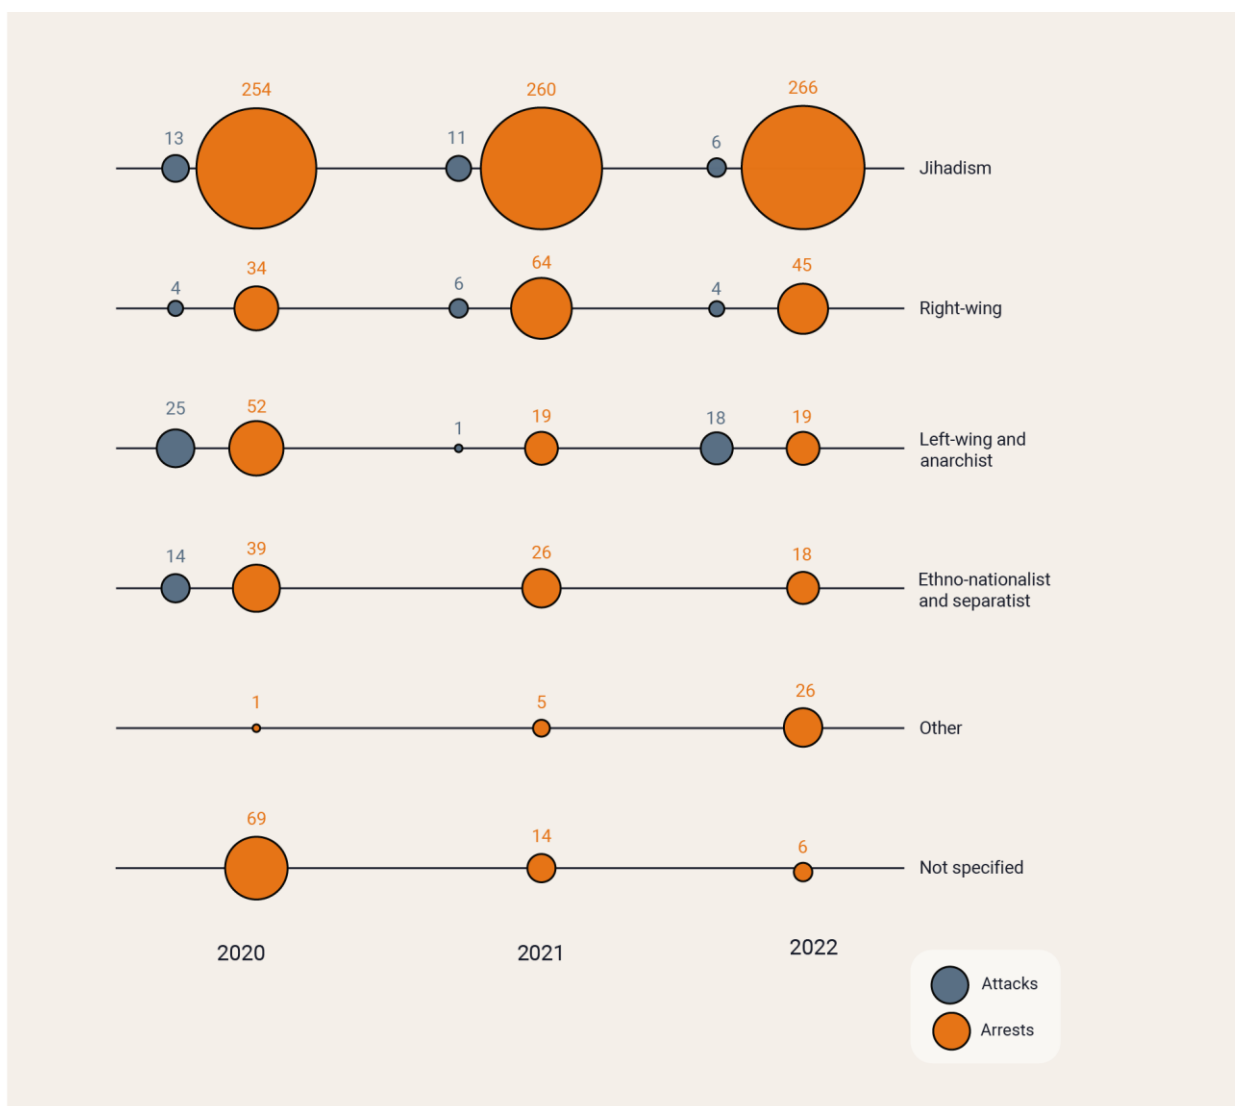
13
254
11
260
6
266
Jihadism

4
34
6
64
4
45
Right-wing

25
52
1
19
18
19
Left-wing and anarchist

14
39
26
18
Ethno-nationalist and separatist

1
5
26
Other

69
14
6
Not specified

2020
2021
2022

Attacks
Arrests